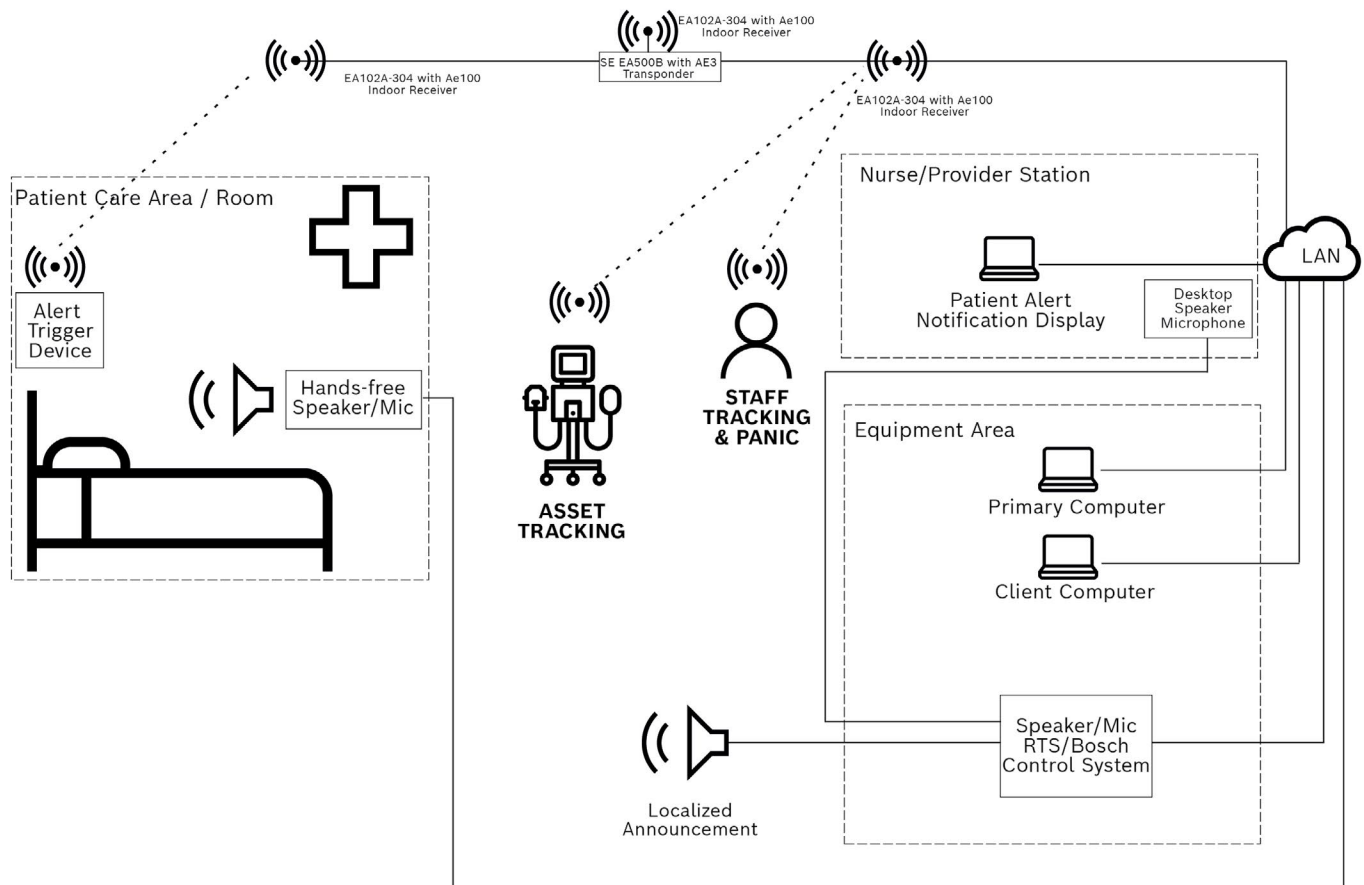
EA102A-304 with Ae100 Indoor Receiver

SE EA500B with AE3 Transponder

EA102A-304 with Ae100 Indoor Receiver

EA102A-304 with Ae100 Indoor Receiver

Patient Care Area / Room

Alert Trigger Device

Hands-free Speaker/Mic

ASSET TRACKING

STAFF TRACKING & PANIC

Nurse/Provider Station

Patient Alert Notification Display

Desktop Speaker Microphone

LAN

Equipment Area

Primary Computer

Client Computer

Speaker/Mic RTS/Bosch Control System

Localized Announcement